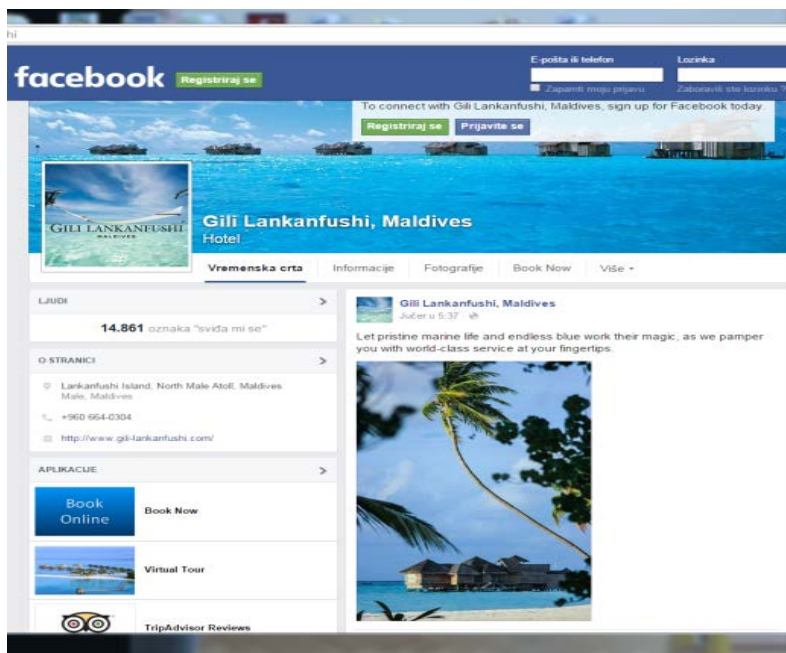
hi

facebook Registriraj se

E-pošta ili telefon
Zapamti moju prijavu

Lozinka
Zaboravili ste lozinku?

To connect with Gili Lankanfushi, Maldives, sign up for Facebook today.
Registriraj se Prijavite se

GILI LANKANFUSHI
MALDIVES

Gili Lankanfushi, Maldives
Hotel

Vremenska crta | Informacije | Fotografije | Book Now | Više

LJUDI >
14.861 oznaka "sviđa mi se"

O STRANICI >
Lankanfushi Island, North Male Atoll, Maldives Male, Maldives
+960 664-0304
http://www.gili-lankanfushi.com/

APLIKACIJE >
Book Online
Book Now
Virtual Tour
TripAdvisor Reviews

Gili Lankanfushi, Maldives
Jučer u 5:37

Let pristine marine life and endless blue work their magic, as we pamper you with world-class service at your fingertips.